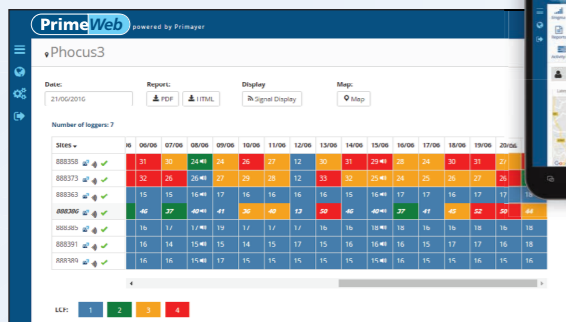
PrimeWeb powered by Primayer

Phocus3

Date:
21/06/2016

Report:
PDF HTML

Display
Signal Display

Map:
Map

Number of loggers: 7

| Sites | 05/06 | 06/06 | 07/06 | 08/06 | 09/06 | 10/06 | 11/06 | 12/06 | 13/06 | 14/06 | 15/06 | 16/06 | 17/06 | 18/06 | 19/06 | 20/06 |
|---|---|---|---|---|---|---|---|---|---|---|---|---|---|---|---|---|
| 888358 | | 31 | 30 | 24 | 26 | 27 | 12 | 27 | 30 | 31 | 29 | 26 | 26 | 30 | 31 | 28 |
| 888373 | | 26 | 26 | 29 | 25 | 25 | 12 | 33 | 32 | 25 | 27 | 25 | 26 | 27 | 25 | 22 |
| 888363 | | 15 | 15 | 16 | 15 | 16 | 15 | 16 | 15 | 16 | 17 | 16 | 16 | 16 | 16 | 15 |
| 888396 | | 46 | 37 | 40 | 41 | 36 | 40 | 13 | 50 | 46 | 40 | 37 | 41 | 45 | 52 | 50 |
| 888385 | | 16 | 17 | 16 | 16 | 16 | 15 | 16 | 15 | 16 | 16 | 16 | 16 | 16 | 17 | 16 |
| 888391 | | 16 | 14 | 15 | 15 | 16 | 15 | 15 | 16 | 16 | 16 | 16 | 17 | 16 | 16 | 16 |
| 888389 | | 16 | 16 | 15 | 16 | 16 | 16 | 16 | 16 | 16 | 16 | 16 | 16 | 16 | 16 | 16 |

LCF: 1 2 3 4